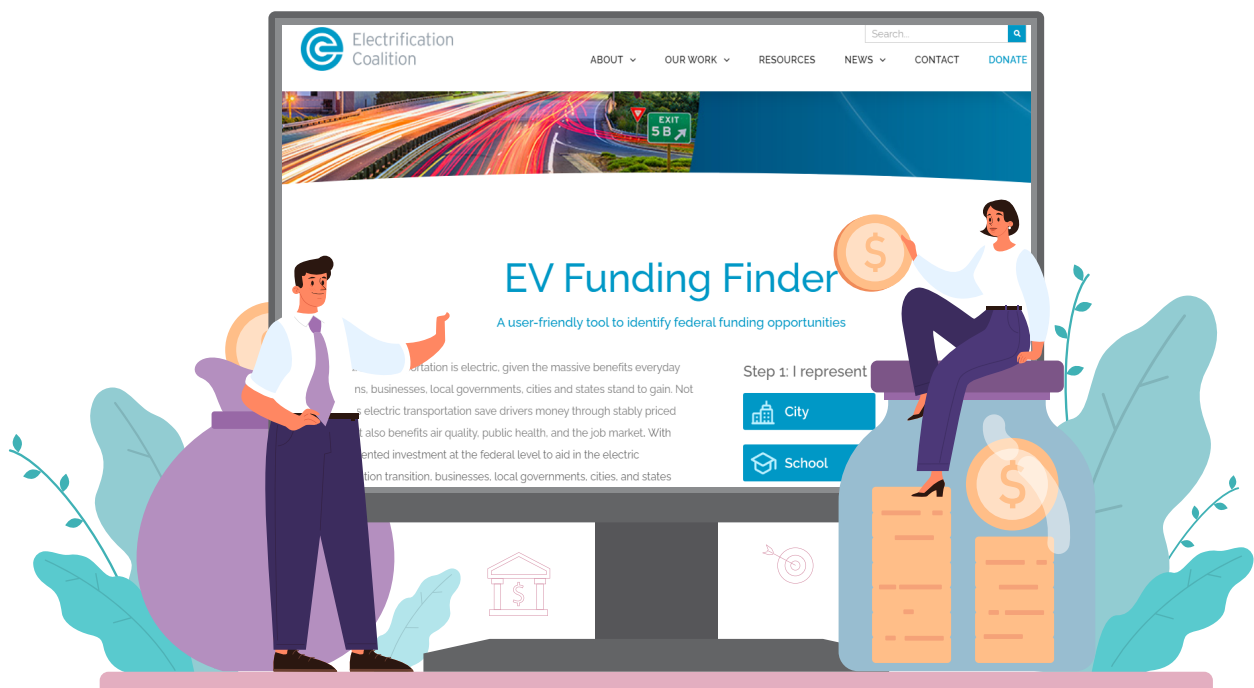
Electrification Coalition

Search...

ABOUT OUR WORK RESOURCES NEWS CONTACT DONATE

EXIT 5B

EV Funding Finder

A user-friendly tool to identify federal funding opportunities

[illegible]ortation is electric, given the massive benefits everyday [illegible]ns, businesses, local governments, cities and states stand to gain. Not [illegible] electric transportation save drivers money through stably priced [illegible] also benefits air quality, public health, and the job market. With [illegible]ented investment at the federal level to aid in the electric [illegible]tion transition, businesses, local governments, cities, and states

Step 1: I represent

City

School